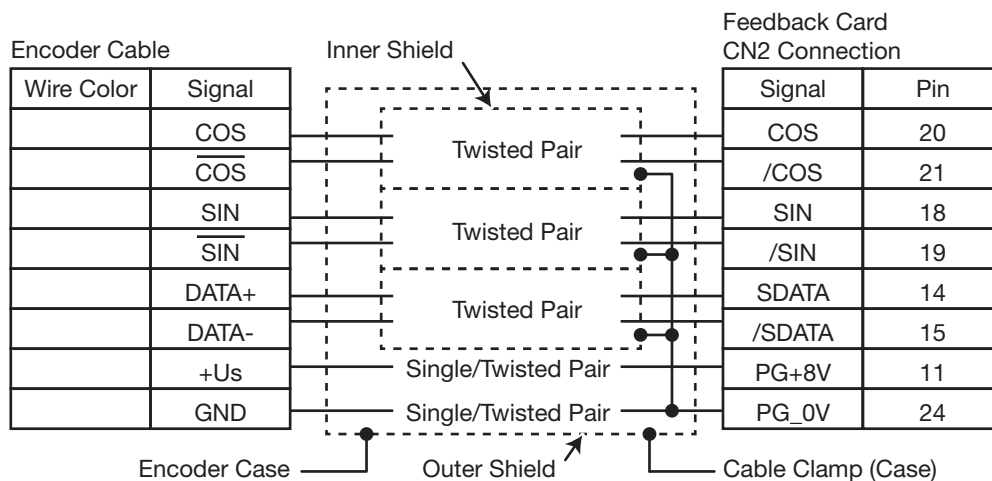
Encoder Cable

| Wire Color | Signal |
|---|---|
| | COS |
| | $\overline{\text{COS}}$ |
| | SIN |
| | $\overline{\text{SIN}}$ |
| | DATA+ |
| | DATA- |
| | +Us |
| | GND |

Inner Shield

Twisted Pair

Twisted Pair

Twisted Pair

Single/Twisted Pair

Single/Twisted Pair

Feedback Card
CN2 Connection

| Signal | Pin |
|---|---|
| COS | 20 |
| /COS | 21 |
| SIN | 18 |
| /SIN | 19 |
| SDATA | 14 |
| /SDATA | 15 |
| PG+8V | 11 |
| PG_0V | 24 |

Encoder Case

Outer Shield

Cable Clamp (Case)